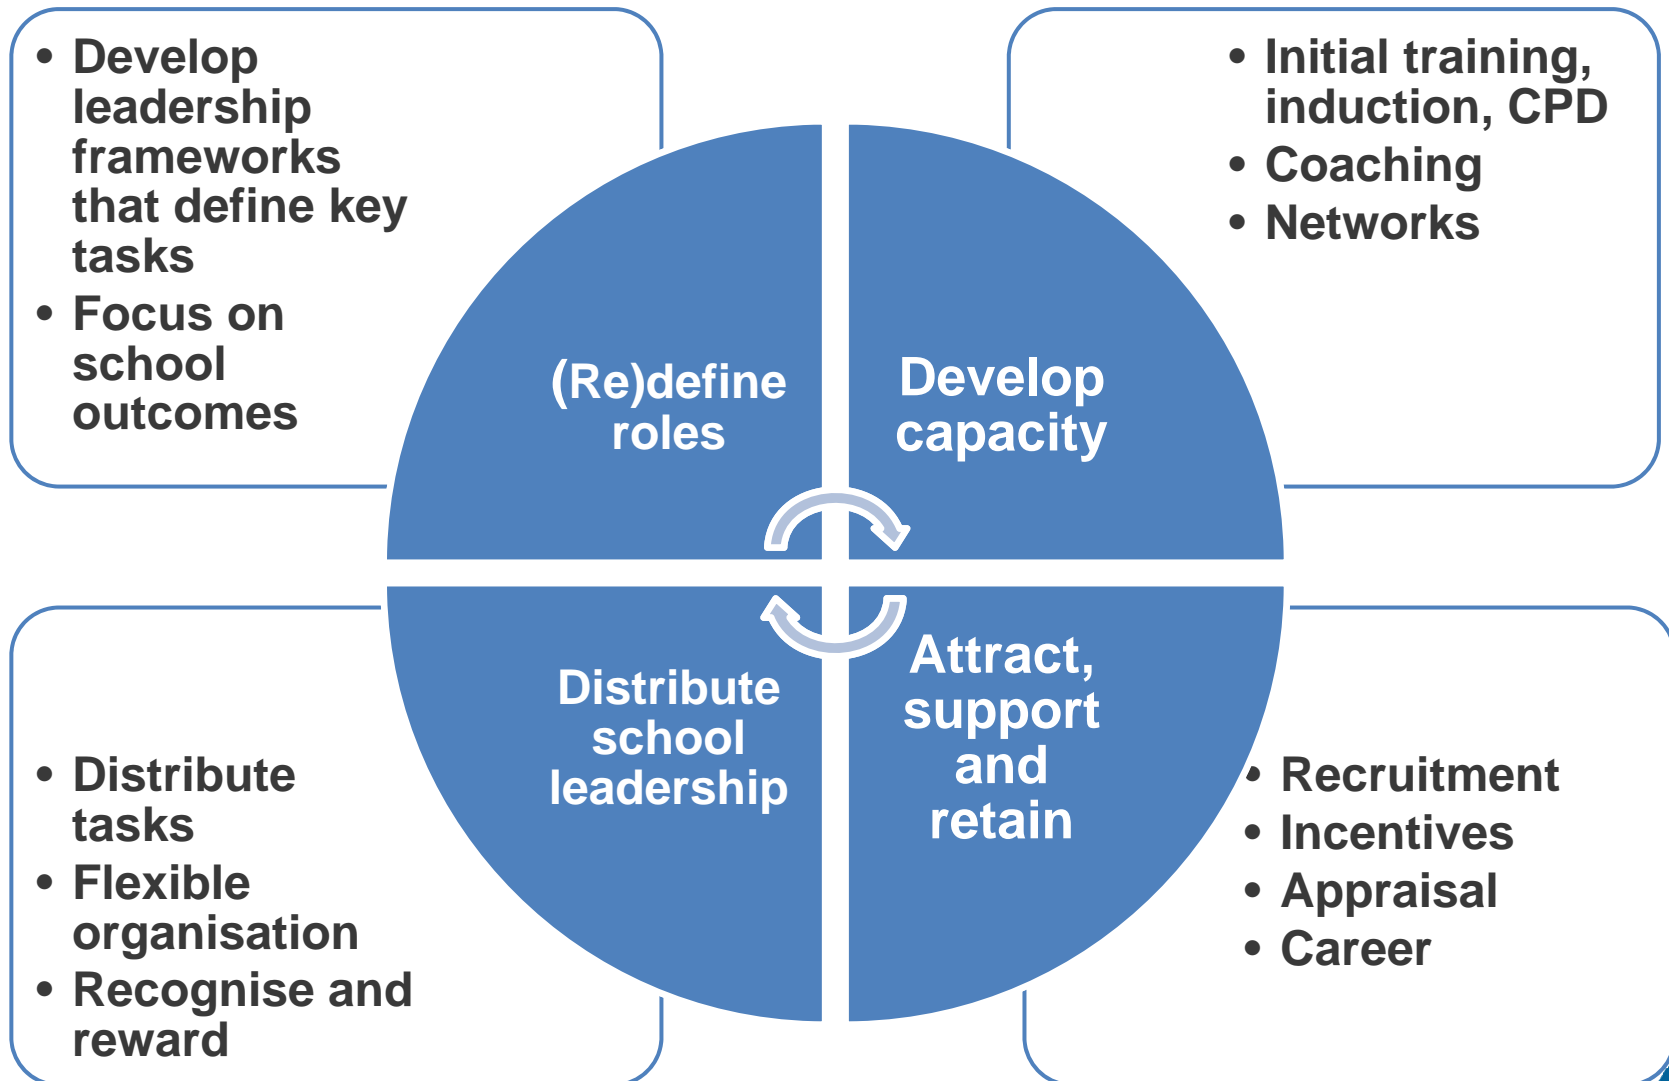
• Develop leadership frameworks that define key tasks
• Focus on school outcomes

• Initial training, induction, CPD
• Coaching
• Networks

(Re)define roles

Develop capacity

Distribute school leadership

Attract, support and retain

• Distribute tasks
• Flexible organisation
• Recognise and reward

• Recruitment
• Incentives
• Appraisal
• Career